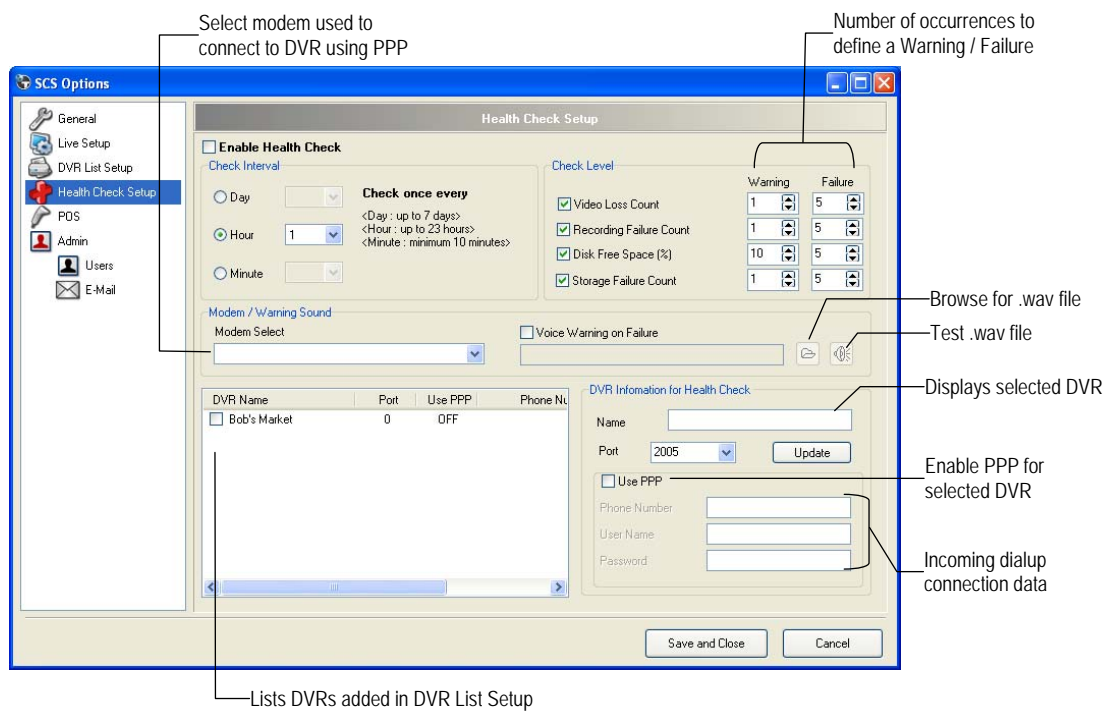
Select modem used to connect to DVR using PPP

Number of occurrences to define a Warning / Failure

SCS Options

General
Live Setup
DVR List Setup
Health Check Setup
POS
Admin
Users
E-Mail

Health Check Setup

Enable Health Check

Check Interval

Day

Hour 1

Minute

Check once every

<Day : up to 7 days>
<Hour : up to 23 hours>
<Minute : minimum 10 minutes>

Check Level

| | Warning | Failure |
|---|---|---|
| Video Loss Count | 1 | 5 |
| Recording Failure Count | 1 | 5 |
| Disk Free Space (%) | 10 | 5 |
| Storage Failure Count | 1 | 5 |

Modem / Warning Sound

Modem Select

Voice Warning on Failure

Browse for .wav file

Test .wav file

| DVR Name | Port | Use PPP | Phone Nu |
|---|---|---|---|
| Bob's Market | 0 | OFF | |

DVR Infomation for Health Check

Name

Port 2005

Update

Use PPP

Phone Number

User Name

Password

Displays selected DVR

Enable PPP for selected DVR

Incoming dialup connection data

Save and Close

Cancel

Lists DVRs added in DVR List Setup